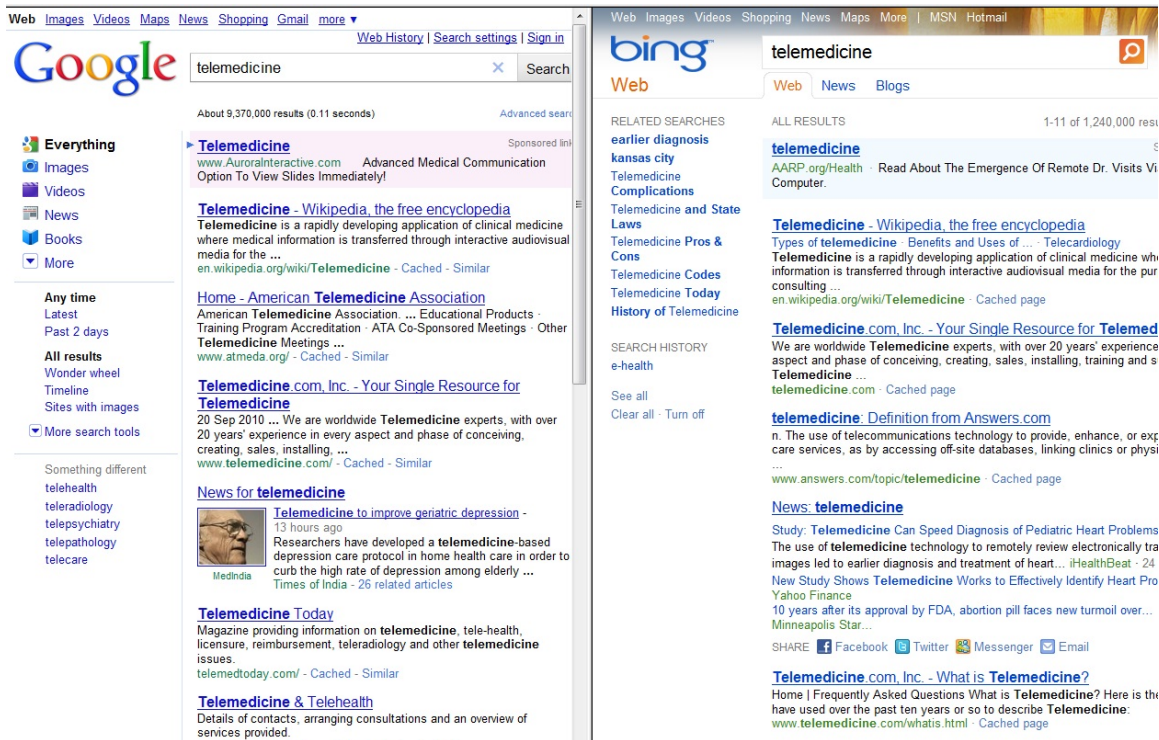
Web Images Videos Maps News Shopping Gmail more ▾

Web History | Search settings | Sign in

Google

telemedicine

Search

About 9,370,000 results (0.11 seconds)

Advanced searc

Everything
Images
Videos
News
Books
More

Any time
Latest
Past 2 days

All results
Wonder wheel
Timeline
Sites with images

More search tools

Something different
telehealth
teleradiology
telepsychiatry
telepathology
telecare

Telemedicine
Sponsored link
www.AuroralnteractIve.com Advanced Medical Communication Option To View Slides Immediately!

Telemedicine - Wikipedia, the free encyclopedia
Telemedicine is a rapidly developing application of clinical medicine where medical information is transferred through interactive audiovisual media for the ...
en.wikipedia.org/wiki/Telemedicine - Cached - Similar

Home - American Telemedicine Association
American Telemedicine Association. ... Educational Products · Training Program Accreditation · ATA Co-Sponsored Meetings · Other Telemedicine Meetings ...
www.atmeda.org/ - Cached - Similar

Telemedicine.com, Inc. - Your Single Resource for Telemedicine
20 Sep 2010 ... We are worldwide Telemedicine experts, with over 20 years' experience in every aspect and phase of conceiving, creating, sales, installing, ...
www.telemedicine.com/ - Cached - Similar

News for telemedicine
Telemedicine to improve geriatric depression - 13 hours ago
Researchers have developed a telemedicine-based depression care protocol in home health care in order to curb the high rate of depression among elderly ...
MedIndia
Times of India - 26 related articles

Telemedicine Today
Magazine providing information on telemedicine, tele-health, licensure, reimbursement, teleradiology and other telemedicine issues.
telemedtoday.com/ - Cached - Similar

Telemedicine & Telehealth
Details of contacts, arranging consultations and an overview of services provided.

Web Images Videos Shopping News Maps More | MSN Hotmail

bing
Web

telemedicine

Web News Blogs

RELATED SEARCHES
earlier diagnosis
kansas city
Telemedicine Complications
Telemedicine and State Laws
Telemedicine Pros & Cons
Telemedicine Codes
Telemedicine Today
History of Telemedicine

SEARCH HISTORY
e-health

See all
Clear all · Turn off

ALL RESULTS
1-11 of 1,240,000 resu

telemedicine
AARP.org/Health · Read About The Emergence Of Remote Dr. Visits Vi Computer.

Telemedicine - Wikipedia, the free encyclopedia
Types of telemedicine · Benefits and Uses of ... · Telecardiology
Telemedicine is a rapidly developing application of clinical medicine wh information is transferred through interactive audiovisual media for the pur consulting ...
en.wikipedia.org/wiki/Telemedicine · Cached page

Telemedicine.com, Inc. - Your Single Resource for Telemed
We are worldwide Telemedicine experts, with over 20 years' experience aspect and phase of conceiving, creating, sales, installing, training and s Telemedicine ...
telemedicine.com · Cached page

telemedicine: Definition from Answers.com
n. The use of telecommunications technology to provide, enhance, or exp care services, as by accessing off-site databases, linking clinics or physi ...
www.answers.com/topic/telemedicine · Cached page

News: telemedicine
Study: Telemedicine Can Speed Diagnosis of Pediatric Heart Problems
The use of telemedicine technology to remotely review electronically tra images led to earlier diagnosis and treatment of heart... iHealthBeat · 24
New Study Shows Telemedicine Works to Effectively Identify Heart Pro
Yahoo Finance
10 years after its approval by FDA, abortion pill faces new turmoil over...
Minneapolis Star...
SHARE Facebook Twitter Messenger Email

Telemedicine.com, Inc. - What is Telemedicine?
Home | Frequently Asked Questions What is Telemedicine? Here is the have used over the past ten years or so to describe Telemedicine:
www.telemedicine.com/whatis.html · Cached page